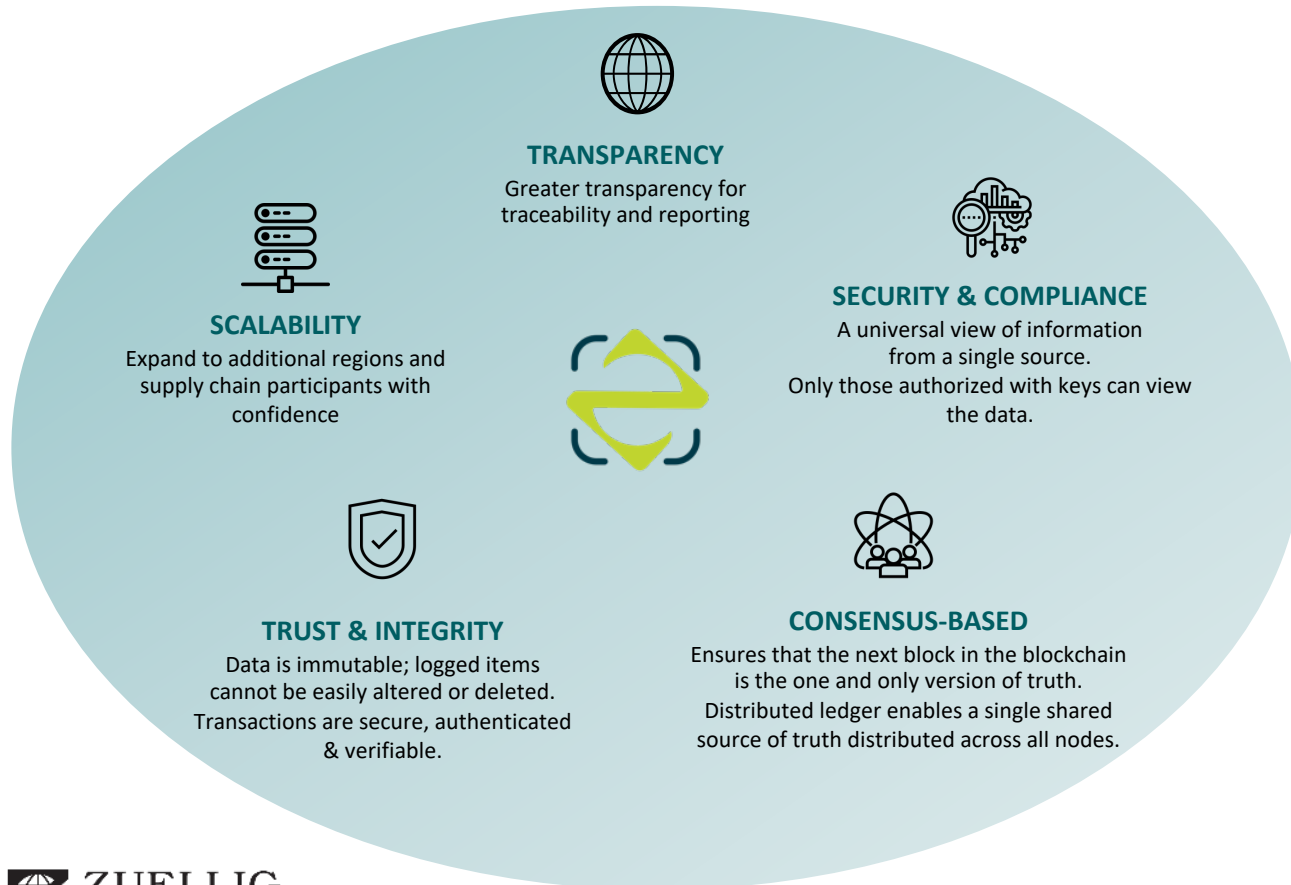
TRANSPARENCY
Greater transparency for traceability and reporting

SCALABILITY
Expand to additional regions and supply chain participants with confidence

SECURITY & COMPLIANCE
A universal view of information from a single source.
Only those authorized with keys can view the data.

TRUST & INTEGRITY
Data is immutable; logged items cannot be easily altered or deleted.
Transactions are secure, authenticated & verifiable.

CONSENSUS-BASED
Ensures that the next block in the blockchain is the one and only version of truth.
Distributed ledger enables a single shared source of truth distributed across all nodes.

ZUELLIG